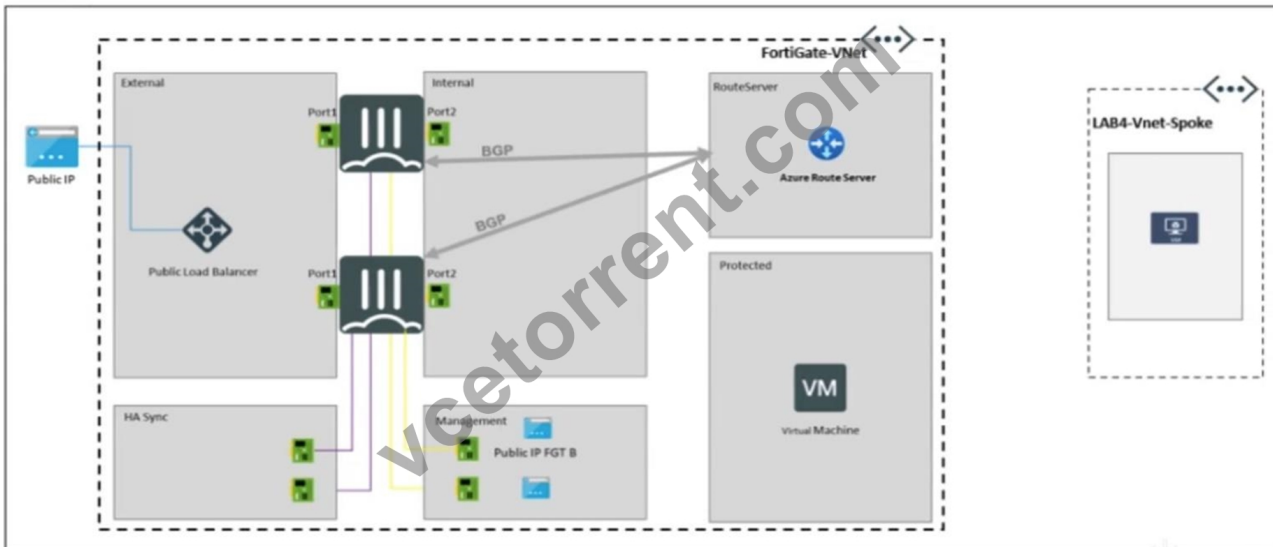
FortiGate-VNet

External

Port1

Port1

Public IP

Public Load Balancer

Internal

Port2

Port2

BGP

BGP

RouteServer

Azure Route Server

Protected

VM

Virtual Machine

HA Sync

Management

Public IP FGT B

LAB4-Vnet-Spoke

vcetorrent.com